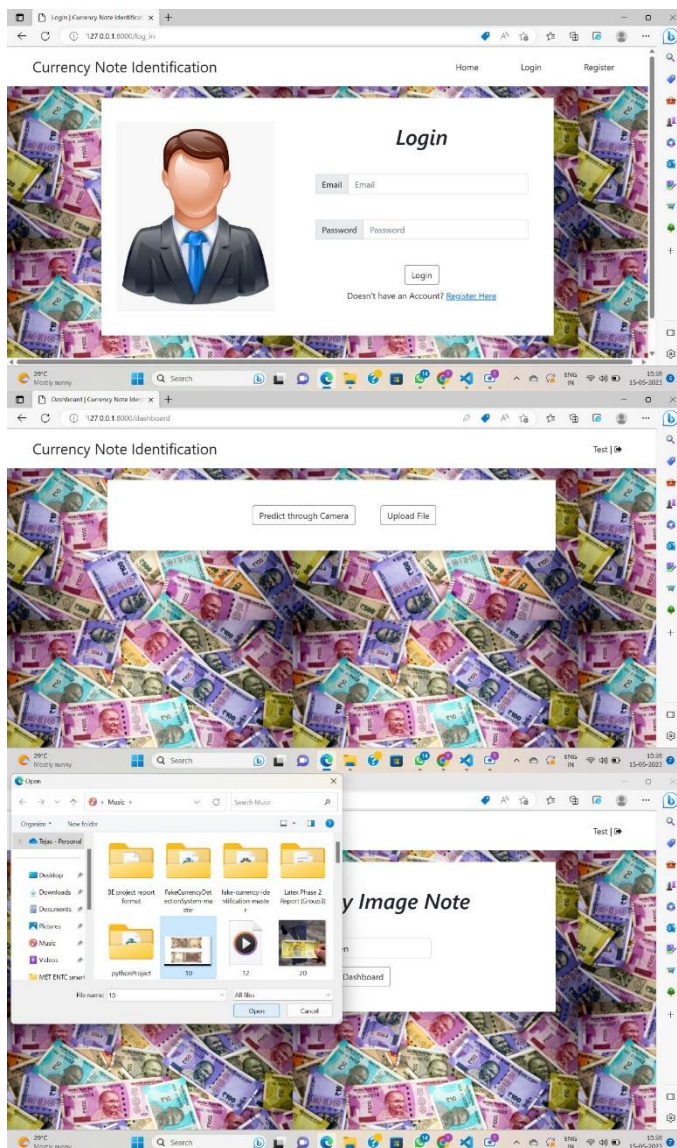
Login | Currency Note Identificat ×

127.0.0.1:8000/log_in

Currency Note Identification

Home Login Register

Login

Email Email

Password Password

Login

Doesn't have an Account? Register Here

29°C Mostly sunny

Search

ENG IN 10:38 15-05-2023

Dashboard | Currency Note Ident ×

127.0.0.1:8000/dashboard

Currency Note Identification

Test |

Predict through Camera Upload File

29°C Mostly sunny

Search

ENG IN 10:38 15-05-2023

Open

Music

Search Music

Organize New folder

Tejas - Personal

Desktop

Downloads

Documents

Pictures

Music

Videos

MET ENTC smart

BE project report format

FakeCurrencyDetectionSystem-master

fake-currency-identification-master

Latest Phase 2 Report (Group3)

pythonProject

10

12

20

File name: 10

All files

Open Cancel

Test |

y Image Note

n

Dashboard

29°C Mostly sunny

Search

ENG IN 10:38 15-05-2023